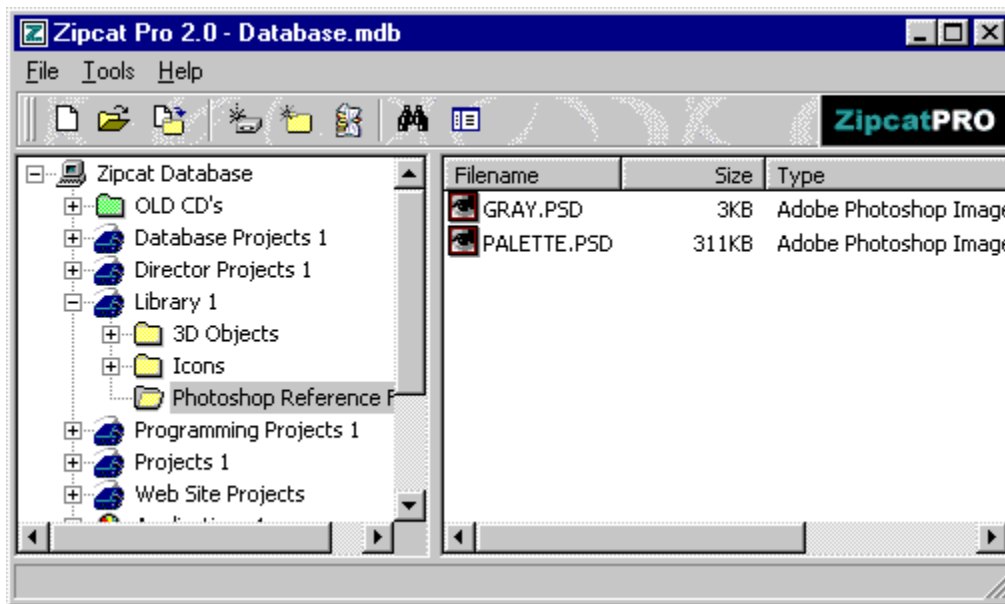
Zipcat Pro 2.0 - Database.mdb

File Tools Help

ZipcatPRO

Zipcat Database
OLD CD's
Database Projects 1
Director Projects 1
Library 1
3D Objects
Icons
Photoshop Reference F
Programming Projects 1
Projects 1
Web Site Projects
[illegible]

| Filename | Size | Type |
|---|---|---|
| GRAY.PSD | 3KB | Adobe Photoshop Image |
| PALETTE.PSD | 311KB | Adobe Photoshop Image |